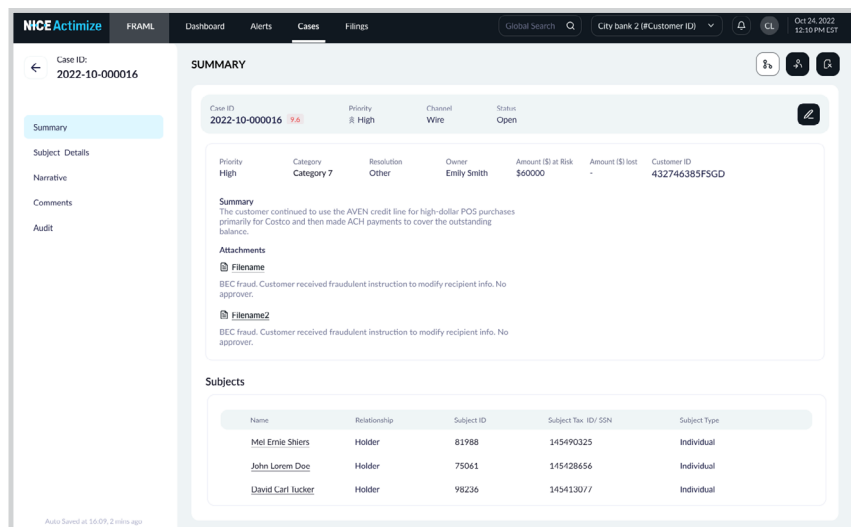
NICE Actimize FRAML Dashboard Alerts Cases Filings Global Search City bank 2 (#Customer ID) CL Oct 24, 2022 12:10 PM EST

Case ID: 2022-10-000016

SUMMARY

Summary
Subject Details
Narrative
Comments
Audit

Case ID 2022-10-000016 9.6
Priority High
Channel Wire
Status Open

| Priority | Category | Resolution | Owner | Amount ($) at Risk | Amount ($) lost | Customer ID |
|---|---|---|---|---|---|---|
| High | Category 7 | Other | Emily Smith | $60000 | - | 432746385FSGD |

Summary
The customer continued to use the AVEN credit line for high-dollar POS purchases primarily for Costco and then made ACH payments to cover the outstanding balance.

Attachments

Filename

BEC fraud. Customer received fraudulent instruction to modify recipient info. No approver.

Filename2

BEC fraud. Customer received fraudulent instruction to modify recipient info. No approver.

Subjects

| Name | Relationship | Subject ID | Subject Tax ID/ SSN | Subject Type |
|---|---|---|---|---|
| Mel Ernie Shiers | Holder | 81988 | 145490325 | Individual |
| John Lorem Doe | Holder | 75061 | 145428656 | Individual |
| David Carl Tucker | Holder | 98236 | 145413077 | Individual |

Auto Saved at 16:09, 2 mins ago